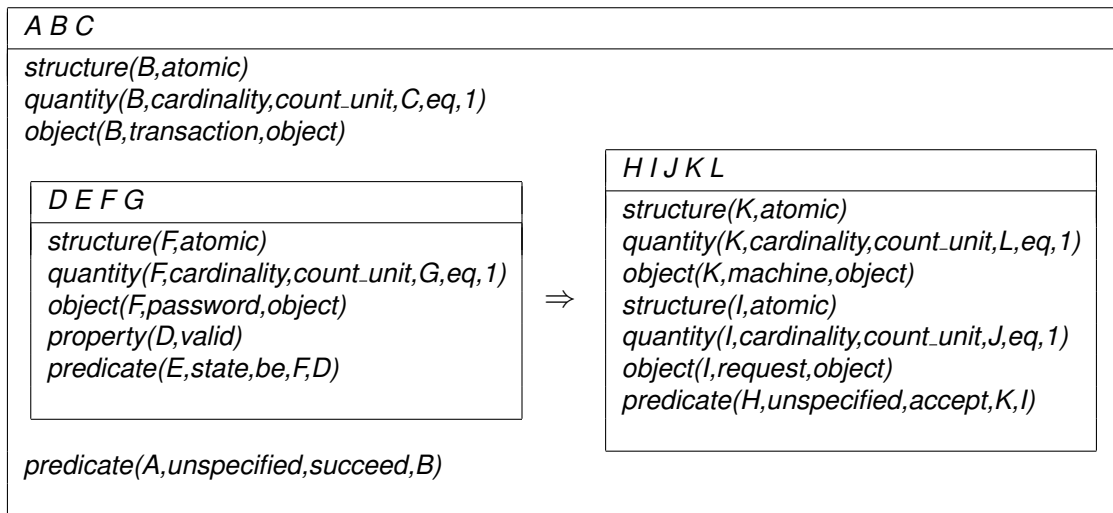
A B C

structure(B,atomic)
quantity(B,cardinality,count_unit,C,eq,1)
object(B,transaction,object)

D E F G

structure(F,atomic)
quantity(F,cardinality,count_unit,G,eq,1)
object(F,password,object)
property(D,valid)
predicate(E,state,be,F,D)

$\Rightarrow$

H I J K L

structure(K,atomic)
quantity(K,cardinality,count_unit,L,eq,1)
object(K,machine,object)
structure(I,atomic)
quantity(I,cardinality,count_unit,J,eq,1)
object(I,request,object)
predicate(H,unspecified,accept,K,I)

predicate(A,unspecified,succeed,B)